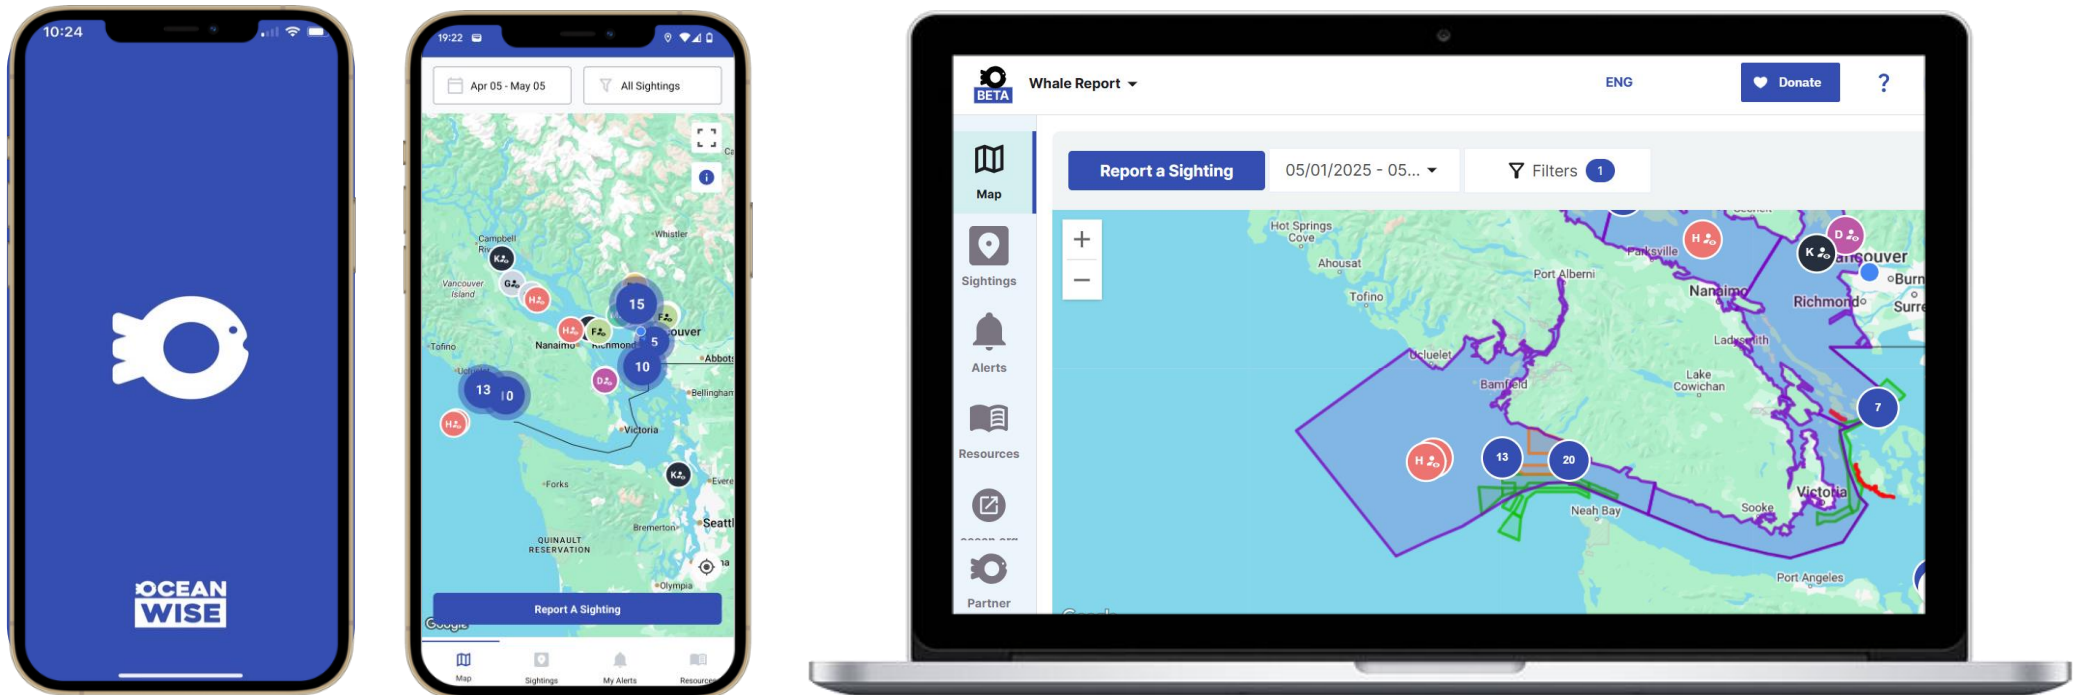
10:24

OCEAN WISE

19:22

Apr 05 - May 05

All Sightings

Whistler

Campbell River

Vancouver Island

Tofino

Nanaimo

Richmond

Vancouver

Abbotsford

Bellingham

Victoria

Forks

Bremerton

Seattle

QUINAULT RESERVATION

Olympia

15

5

10

13

10

K

G

H

H

F

F

D

H

K

Report A Sighting

Google

Map

Sightings

My Alerts

Resources

BETA

Whale Report

ENG

Donate

?

Map

Sightings

Alerts

Resources

Partner

Report a Sighting

05/01/2025 - 05...

Filters 1

+

−

Hot Springs Cove

Ahousat

Tofino

Port Alberni

Parksville

Nanaimo

Vancouver

Burnaby

Richmond

Surrey

Ladysmith

Ucluelet

Bamfield

Lake Cowichan

Sooke

Victoria

Neah Bay

Port Angeles

H

K

D

H

13

20

7